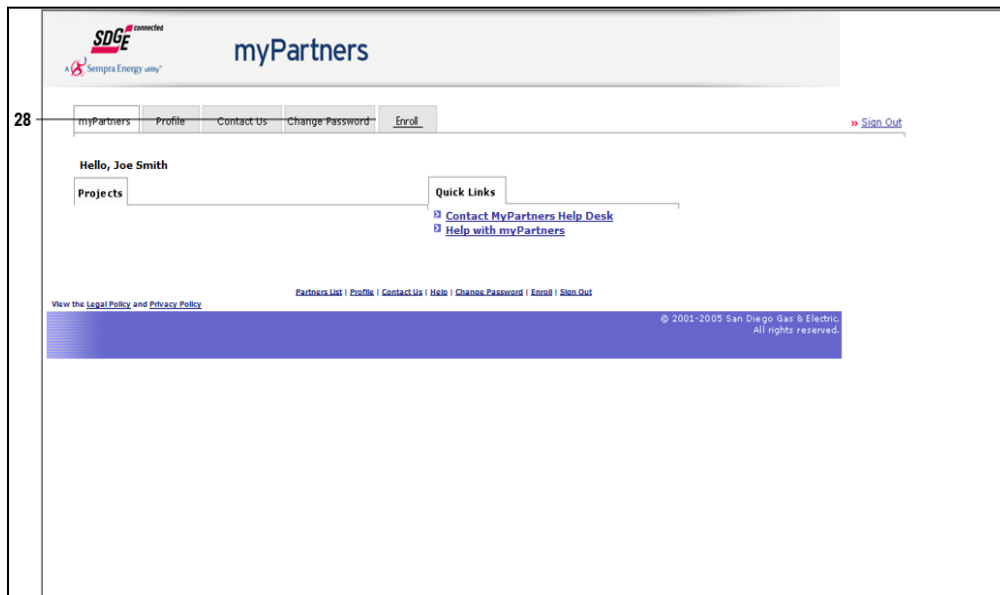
SDGE connected
A Sempra Energy utility

myPartners

28

myPartners | Profile | Contact Us | Change Password | Enroll

» Sign Out

Hello, Joe Smith

Projects

Quick Links

Contact MyPartners Help Desk
Help with myPartners

Partners List | Profile | Contact Us | Help | Change Password | Enroll | Sign Out

View the Legal Policy and Privacy Policy

© 2001-2005 San Diego Gas & Electric. All rights reserved.